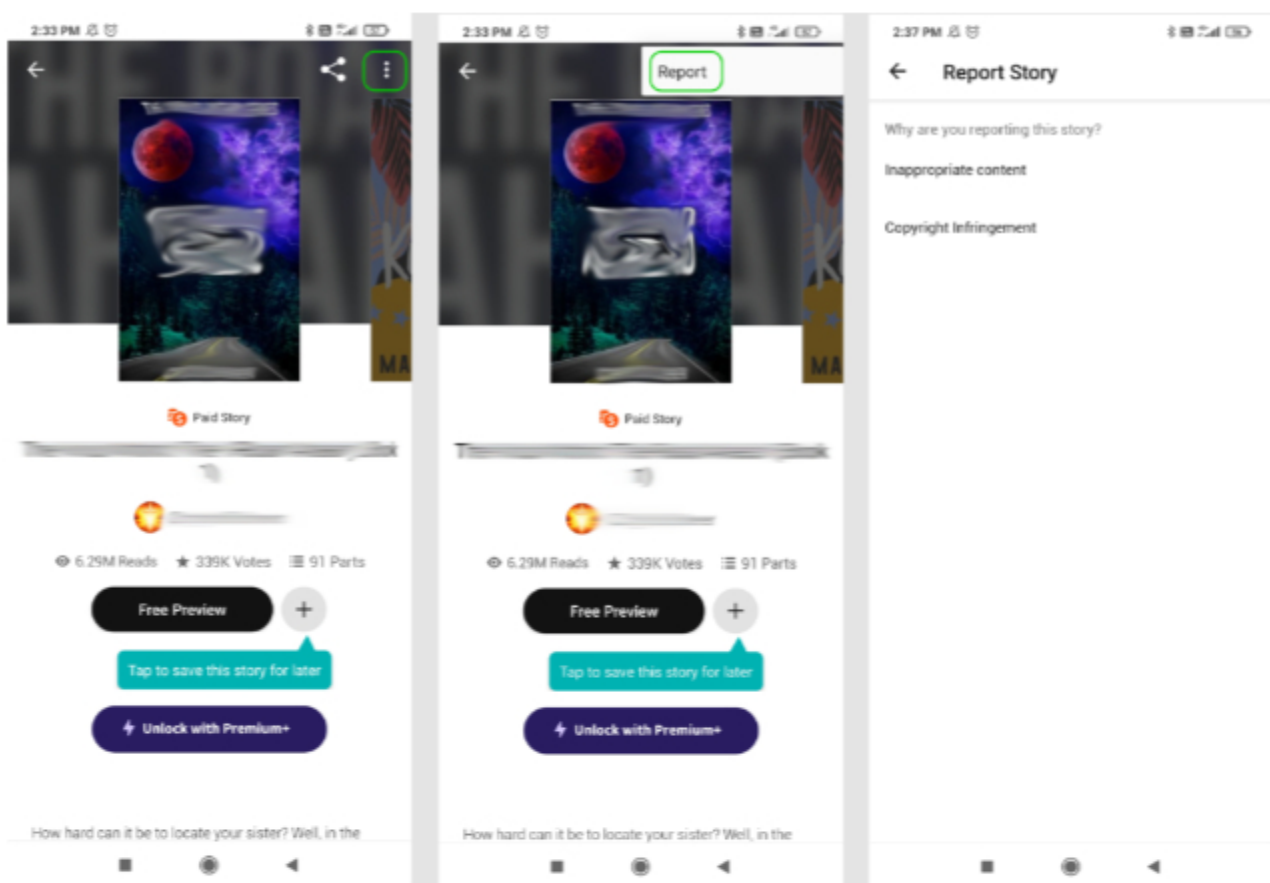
2:33 PM

Paid Story

6.29M Reads ★ 339K Votes 91 Parts

Free Preview

+

Tap to save this story for later

Unlock with Premium+

How hard can it be to locate your sister? Well, in the

2:33 PM

Report

Paid Story

6.29M Reads ★ 339K Votes 91 Parts

Free Preview

+

Tap to save this story for later

Unlock with Premium+

How hard can it be to locate your sister? Well, in the

2:37 PM

Report Story

Why are you reporting this story?

Inappropriate content

Copyright Infringement